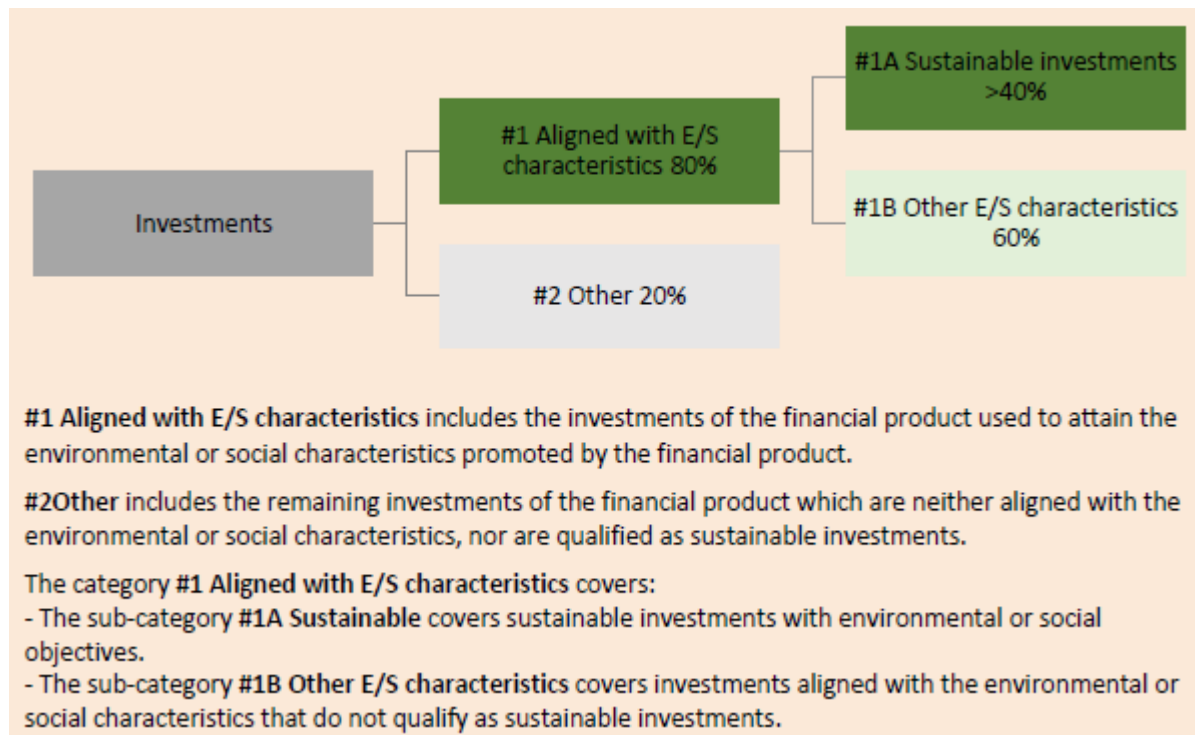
Investments

#1 Aligned with E/S characteristics 80%

#2 Other 20%

#1A Sustainable investments >40%

#1B Other E/S characteristics 60%

**#1 Aligned with E/S characteristics** includes the investments of the financial product used to attain the environmental or social characteristics promoted by the financial product.

**#2Other** includes the remaining investments of the financial product which are neither aligned with the environmental or social characteristics, nor are qualified as sustainable investments.

The category **#1 Aligned with E/S characteristics** covers:
- The sub-category **#1A Sustainable** covers sustainable investments with environmental or social objectives.
- The sub-category **#1B Other E/S characteristics** covers investments aligned with the environmental or social characteristics that do not qualify as sustainable investments.